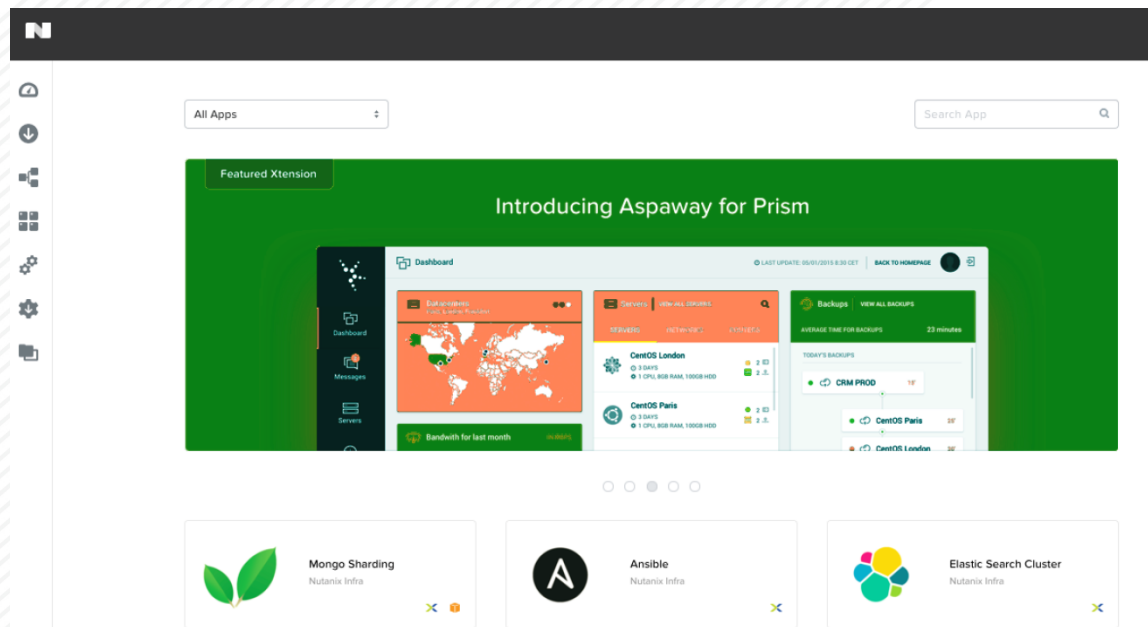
All Apps

Search App

Featured Xtension

Introducing Aspaway for Prism

Dashboard

LAST UPDATE: 05/01/2015 8:30 CET

BACK TO HOMEPAGE

Dashboard

Messages

Servers

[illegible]

Servers | VIEW ALL SERVERS

SERVERS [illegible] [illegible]

CentOS London

3 DAYS

1 CPU, 8GB RAM, 100GB HDD

2

2

CentOS Paris

3 DAYS

1 CPU, 8GB RAM, 100GB HDD

2

2

Backups | VIEW ALL BACKUPS

AVERAGE TIME FOR BACKUPS

23 minutes

TODAY'S BACKUPS

CRM PROD

CentOS Paris

CentOS London

Bandwith for last month

Mongo Sharding

Nutanix Infra

Ansible

Nutanix Infra

Elastic Search Cluster

Nutanix Infra